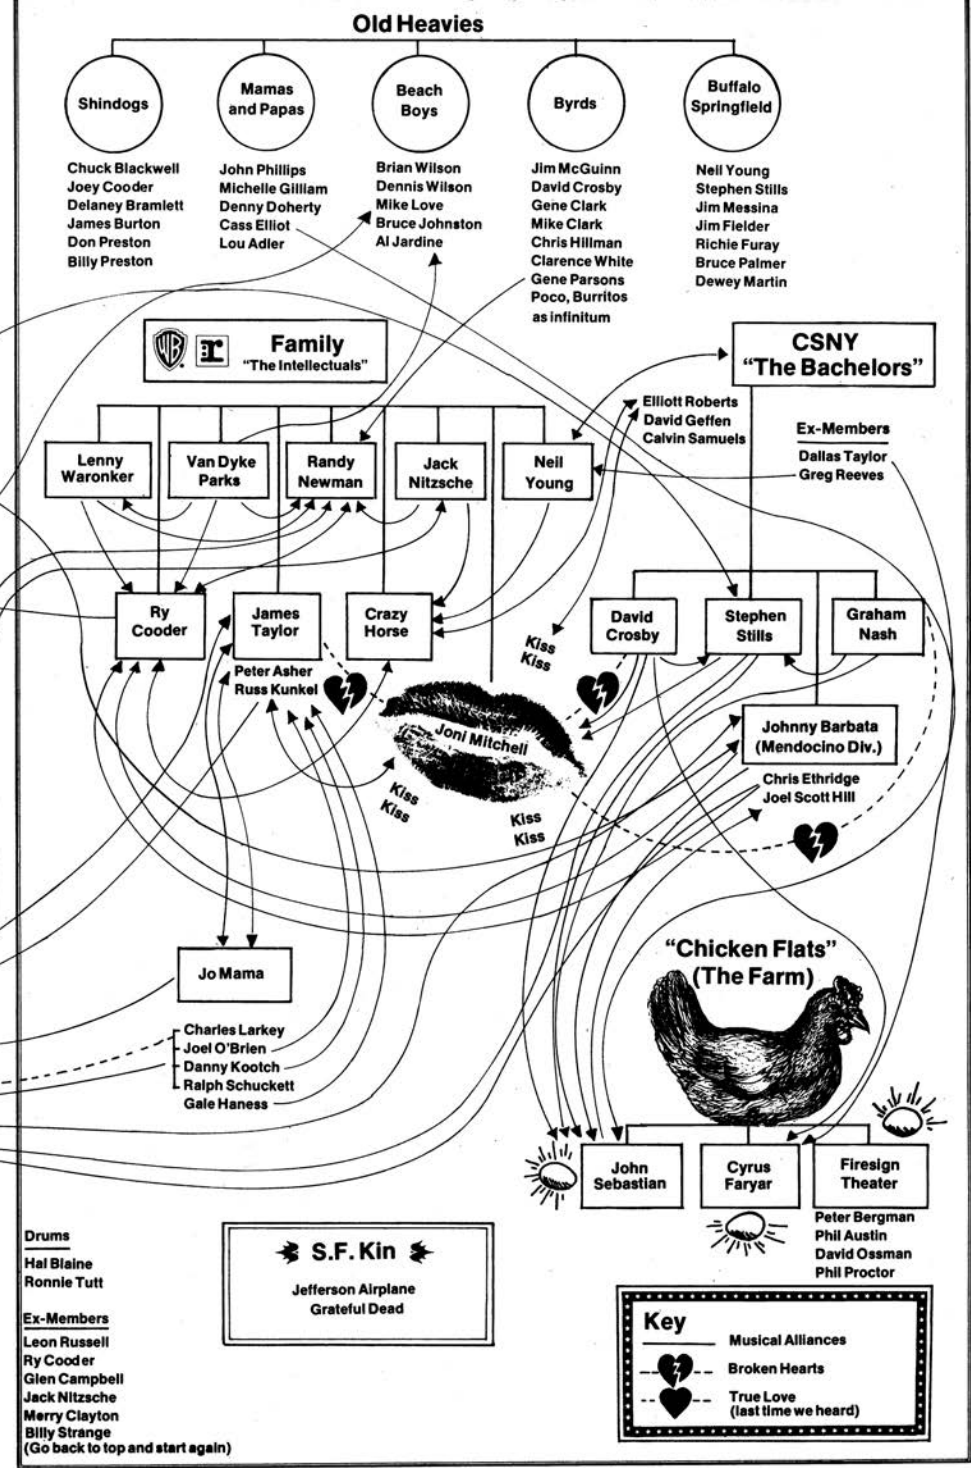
Old Heavies

Shindogs

Chuck Blackwell
Joey Cooder
Delaney Bramlett
James Burton
Don Preston
Billy Preston

Mamas and Papas

John Phillips
Michelle Gilliam
Denny Doherty
Cass Elliot
Lou Adler

Beach Boys

Brian Wilson
Dennis Wilson
Mike Love
Bruce Johnston
Al Jardine

Byrds

Jim McGuinn
David Crosby
Gene Clark
Mike Clark
Chris Hillman
Clarence White
Gene Parsons
Poco, Burritos as infinitum

Buffalo Springfield

Neil Young
Stephen Stills
Jim Messina
Jim Fielder
Richie Furay
Bruce Palmer
Dewey Martin

Family
"The Intellectuals"

CSNY
"The Bachelors"

Elliott Roberts
David Geffen
Calvin Samuels

Ex-Members
Dallas Taylor
Greg Reeves

Lenny Waronker

Van Dyke Parks

Randy Newman

Jack Nitzsche

Neil Young

Ry Cooder

James Taylor

Peter Asher
Russ Kunkel

Crazy Horse

Kiss Kiss

David Crosby

Stephen Stills

Graham Nash

Joni Mitchell

Johnny Barbata (Mendocino Div.)

Chris Ethridge
Joel Scott Hill

Kiss Kiss

Kiss Kiss

Jo Mama

Charles Larkey
Joel O'Brien
Danny Kootch
Ralph Schuckett
Gale Haness

"Chicken Flats" (The Farm)

John Sebastian

Cyrus Faryar

Firesign Theater

Peter Bergman
Phil Austin
David Ossman
Phil Proctor

Drums
Hal Blaine
Ronnie Tutt

Ex-Members
Leon Russell
Ry Cooder
Glen Campbell
Jack Nitzsche
Merry Clayton
Billy Strange
(Go back to top and start again)

S.F. Kin

Jefferson Airplane
Grateful Dead

Key
Musical Alliances
Broken Hearts
True Love (last time we heard)